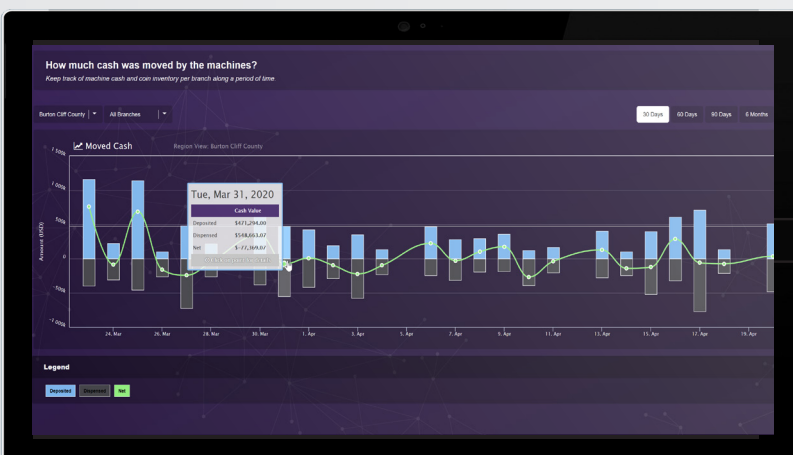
How much cash was moved by the machines?

Keep track of machine cash and coin inventory per branch along a period of time.

Burton Cliff County

All Branches

30 Days

60 Days

90 Days

6 Months

Moved Cash

Region View: Burton Cliff County

1 500k

1 000k

500k

0

-500k

-1 000k

Amount (USD)

Tue, Mar 31, 2020

| | Cash Value |
|---|---|
| Deposited | $471,294.00 |
| Dispensed | $548,663.07 |
| Net | $-77,369.07 |

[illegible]

24. Mar

26. Mar

28. Mar

30. Mar

1. Apr

3. Apr

5. Apr

7. Apr

9. Apr

11. Apr

13. Apr

15. Apr

17. Apr

19. Apr

Legend

Deposited

Dispensed

Net